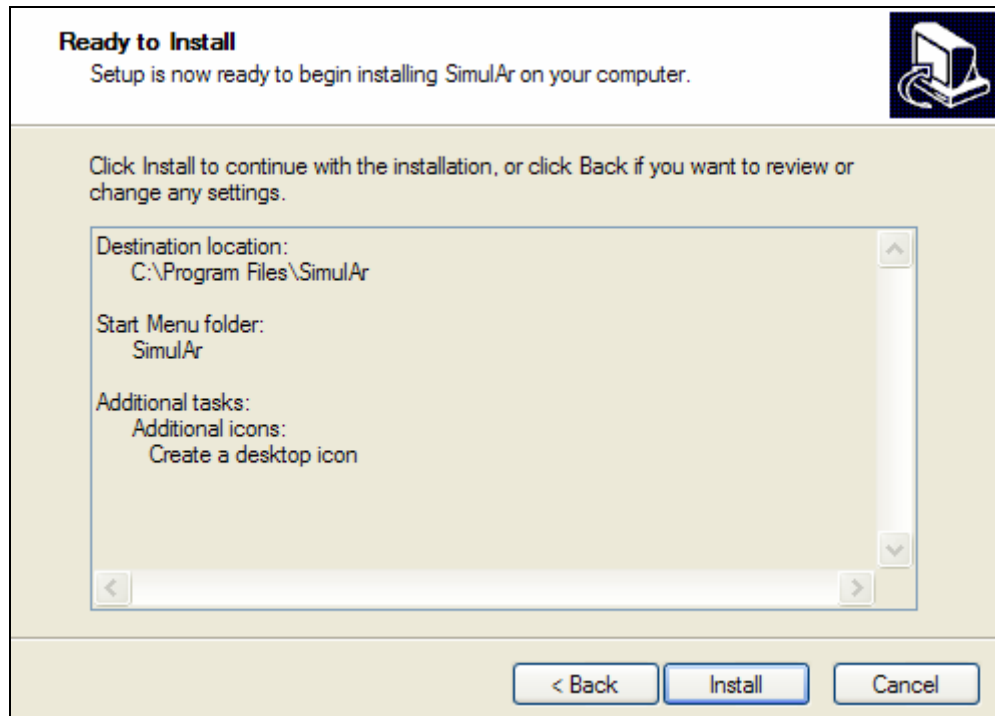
Ready to Install
Setup is now ready to begin installing SimulAr on your computer.

Click Install to continue with the installation, or click Back if you want to review or change any settings.

Destination location:
C:\Program Files\SimulAr

Start Menu folder:
SimulAr

Additional tasks:
Additional icons:
Create a desktop icon

< Back
Install
Cancel